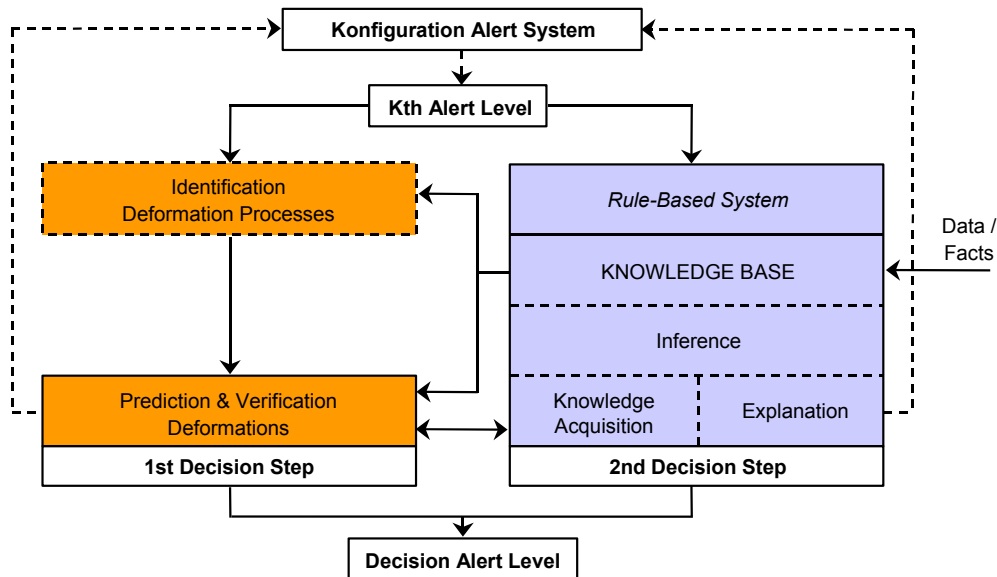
Konfiguration Alert System

Kth Alert Level

Identification
Deformation Processes

Rule-Based System

KNOWLEDGE BASE

Data /
Facts

Inference

Prediction & Verification
Deformations

Knowledge
Acquisition

Explanation

1st Decision Step

2nd Decision Step

Decision Alert Level